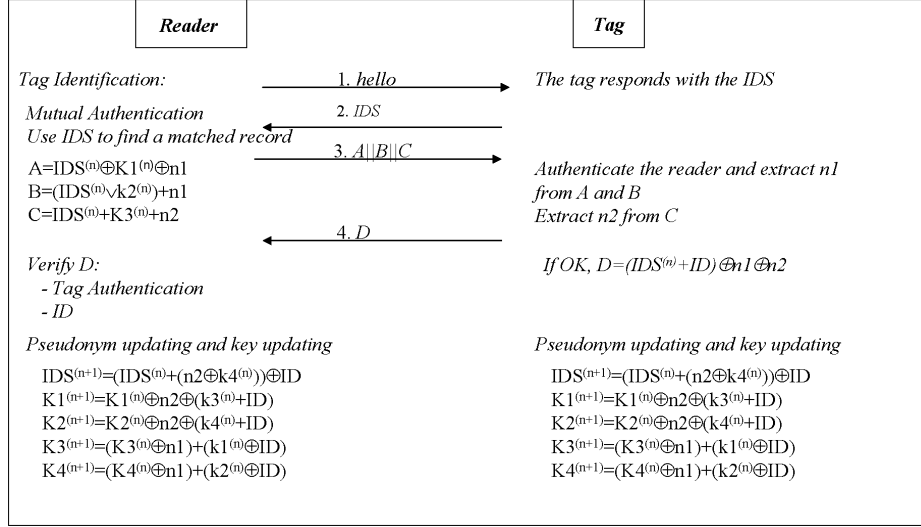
Reader

Tag

Tag Identification:

1. hello

The tag responds with the IDS

Mutual Authentication
Use IDS to find a matched record

2. IDS

3. $A||B||C$

$A=IDS^{(n)}\oplus K1^{(n)}\oplus n1$
$B=(IDS^{(n)}\vee k2^{(n)})+n1$
$C=IDS^{(n)}+K3^{(n)}+n2$

Authenticate the reader and extract n1 from A and B
Extract n2 from C

4. D

Verify D:
- Tag Authentication
- ID

If OK, $D=(IDS^{(n)}+ID)\oplus n1\oplus n2$

Pseudonym updating and key updating

$IDS^{(n+1)}=(IDS^{(n)}+(n2\oplus k4^{(n)}))\oplus ID$
$K1^{(n+1)}=K1^{(n)}\oplus n2\oplus(k3^{(n)}+ID)$
$K2^{(n+1)}=K2^{(n)}\oplus n2\oplus(k4^{(n)}+ID)$
$K3^{(n+1)}=(K3^{(n)}\oplus n1)+(k1^{(n)}\oplus ID)$
$K4^{(n+1)}=(K4^{(n)}\oplus n1)+(k2^{(n)}\oplus ID)$

Pseudonym updating and key updating

$IDS^{(n+1)}=(IDS^{(n)}+(n2\oplus k4^{(n)}))\oplus ID$
$K1^{(n+1)}=K1^{(n)}\oplus n2\oplus(k3^{(n)}+ID)$
$K2^{(n+1)}=K2^{(n)}\oplus n2\oplus(k4^{(n)}+ID)$
$K3^{(n+1)}=(K3^{(n)}\oplus n1)+(k1^{(n)}\oplus ID)$
$K4^{(n+1)}=(K4^{(n)}\oplus n1)+(k2^{(n)}\oplus ID)$